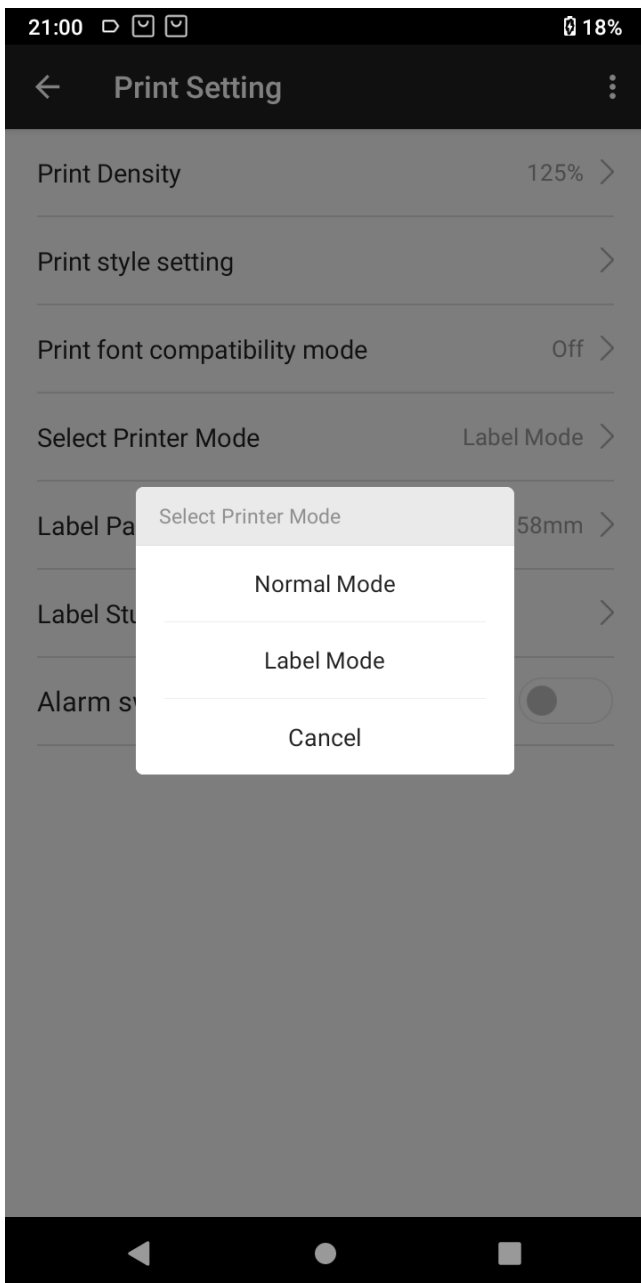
21:00 18%

Print Setting

Print Density 125%

Print style setting

Print font compatibility mode Off

Select Printer Mode Label Mode

Label Pa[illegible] 58mm

Label Stu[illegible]

Alarm sw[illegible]

Select Printer Mode

Normal Mode

Label Mode

Cancel